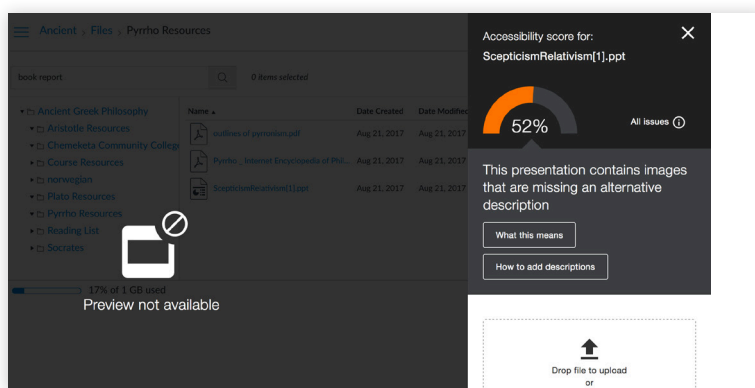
Ancient › Files › Pyrrho Resources

book report

0 items selected

Ancient Greek Philosophy
Aristotle Resources
Chemeketa Community College
Course Resources
norwegian
Plato Resources
Pyrrho Resources
Reading List
Socrates

| Name | Date Created | Date Modified |
|---|---|---|
| outlines of pyrrhonism.pdf | Aug 21, 2017 | Aug 21, 2017 |
| Pyrrho \_ Internet Encyclopedia of Phil... | Aug 21, 2017 | Aug 21, 2017 |
| ScepticismRelativism[1].ppt | Aug 21, 2017 | Aug 21, 2017 |

17% of 1 GB used

Preview not available

Accessibility score for:
ScepticismRelativism[1].ppt

52%

All issues

This presentation contains images that are missing an alternative description

What this means

How to add descriptions

Drop file to upload
or